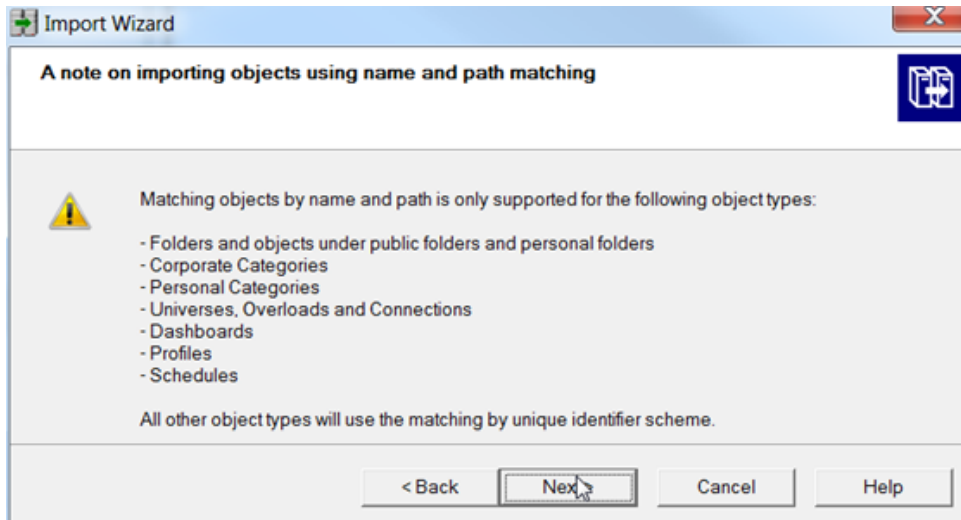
Import Wizard

A note on importing objects using name and path matching

Matching objects by name and path is only supported for the following object types:

- Folders and objects under public folders and personal folders
- Corporate Categories
- Personal Categories
- Universes, Overloads and Connections
- Dashboards
- Profiles
- Schedules

All other object types will use the matching by unique identifier scheme.

< Back
Next
Cancel
Help